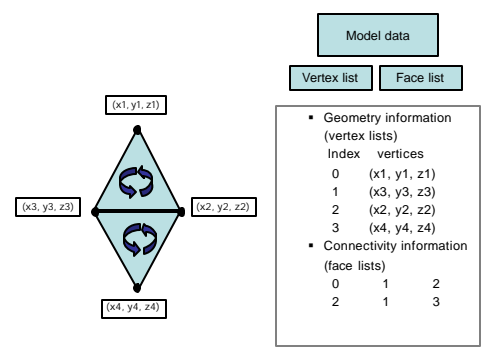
Model data

Vertex list

Face list

(x1, y1, z1)

(x3, y3, z3)

(x2, y2, z2)

(x4, y4, z4)

▪ Geometry information (vertex lists)

| Index | vertices |
|---|---|
| 0 | (x1, y1, z1) |
| 1 | (x3, y3, z3) |
| 2 | (x2, y2, z2) |
| 3 | (x4, y4, z4) |

▪ Connectivity information (face lists)

| | | |
|---|---|---|
| 0 | 1 | 2 |
| 2 | 1 | 3 |